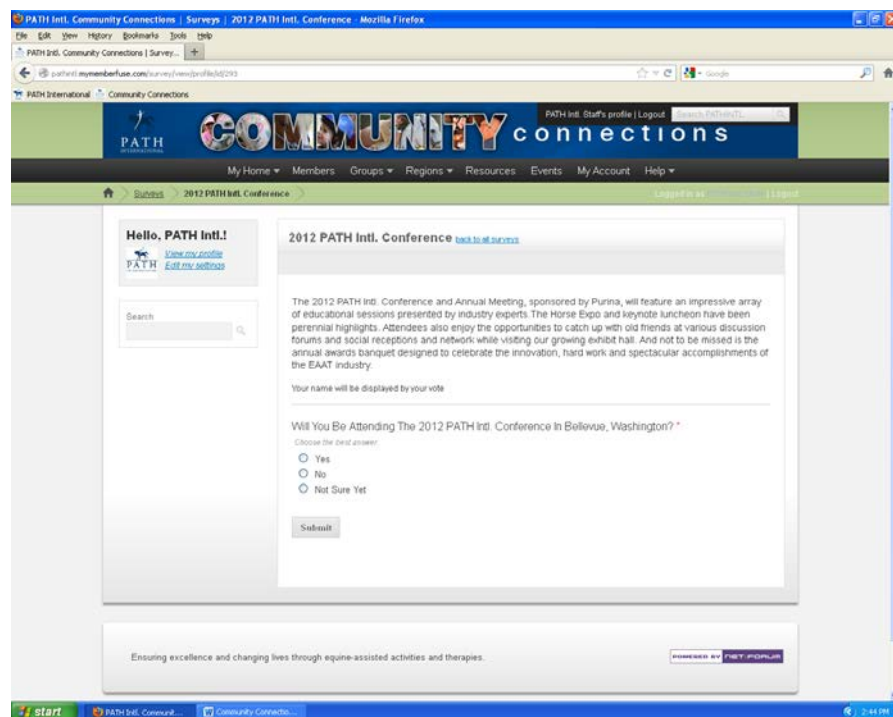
PATH Intl. Community Connections | Surveys | 2012 PATH Intl. Conference - Mozilla Firefox

File Edit View History Bookmarks Tools Help

PATH Intl. Community Connections | Survey... +

pathintl.mymemberfuse.com/survey/view/profile/id/293

Google

PATH International Community Connections

PATH INTERNATIONAL

COMMUNITY connections

PATH Intl. Staff's profile | Logout

Search PATHINTL

My Home ▾ Members Groups ▾ Regions ▾ Resources Events My Account Help ▾

Surveys 2012 PATH Intl. Conference

Logged in as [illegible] | Logout

Hello, PATH Intl.!

View my profile
Edit my settings

Search

2012 PATH Intl. Conference back to all surveys

The 2012 PATH Intl. Conference and Annual Meeting, sponsored by Purina, will feature an impressive array of educational sessions presented by industry experts. The Horse Expo and keynote luncheon have been perennial highlights. Attendees also enjoy the opportunities to catch up with old friends at various discussion forums and social receptions and network while visiting our growing exhibit hall. And not to be missed is the annual awards banquet designed to celebrate the innovation, hard work and spectacular accomplishments of the EAAT industry.

Your name will be displayed by your vote

Will You Be Attending The 2012 PATH Intl. Conference In Bellevue, Washington? *

Choose the best answer.

Yes
No
Not Sure Yet

Submit

Ensuring excellence and changing lives through equine-assisted activities and therapies.

POWERED BY NETFORUM

start PATH Intl. Communit... Community Connectio...

2:44 PM